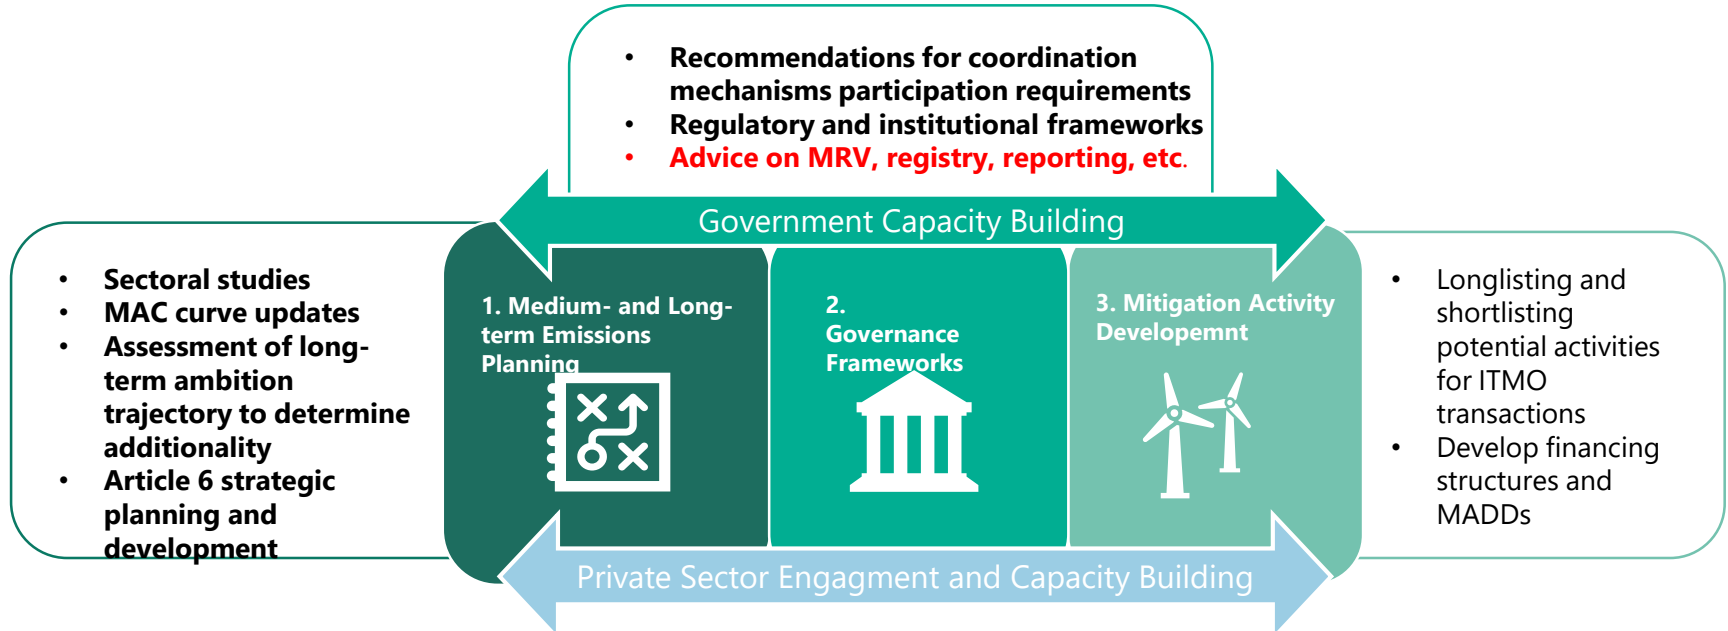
• Recommendations for coordination mechanisms participation requirements
• Regulatory and institutional frameworks
• Advice on MRV, registry, reporting, etc.

Government Capacity Building

• Sectoral studies
• MAC curve updates
• Assessment of long-term ambition trajectory to determine additionality
• Article 6 strategic planning and development

1. Medium- and Long-term Emissions Planning

2. Governance Frameworks

3. Mitigation Activity Developemnt

• Longlisting and shortlisting potential activities for ITMO transactions
• Develop financing structures and MADDs

Private Sector Engagment and Capacity Building